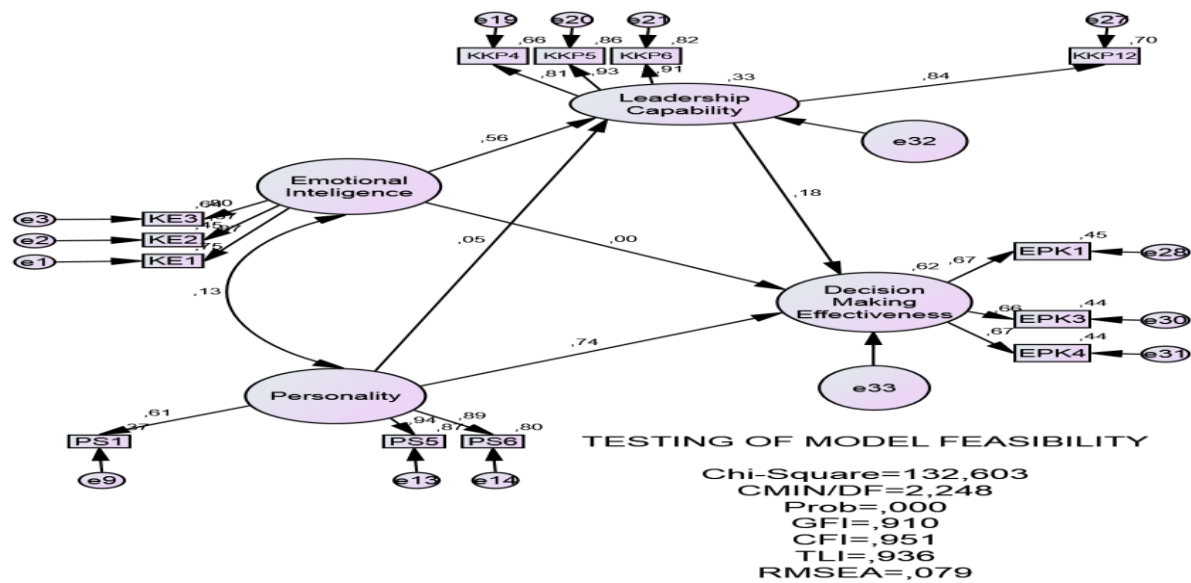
e19 e20 e21 e27

,66 ,86 ,82 ,70

KKP4 KKP5 KKP6 KKP12

,81 ,93 ,91 ,33 ,84

Leadership Capability

e32

,56

Emotional Inteligence

,18

e3 KE3 ,60 ,90
e2 KE2 ,15 ,87
e1 KE1 ,75 ,67

,05

,00

,13

,62 ,67 ,45

EPK1 e28

Decision Making Effectiveness

,66 ,44
EPK3 e30

,67 ,44
EPK4 e31

,74

e33

Personality

,61
,37
PS1
e9

,94 ,89
,87 ,80
PS5 PS6
e13 e14

TESTING OF MODEL FEASIBILITY

Chi-Square=132,603
CMIN/DF=2,248
Prob=,000
GFI=,910
CFI=,951
TLI=,936
RMSEA=,079